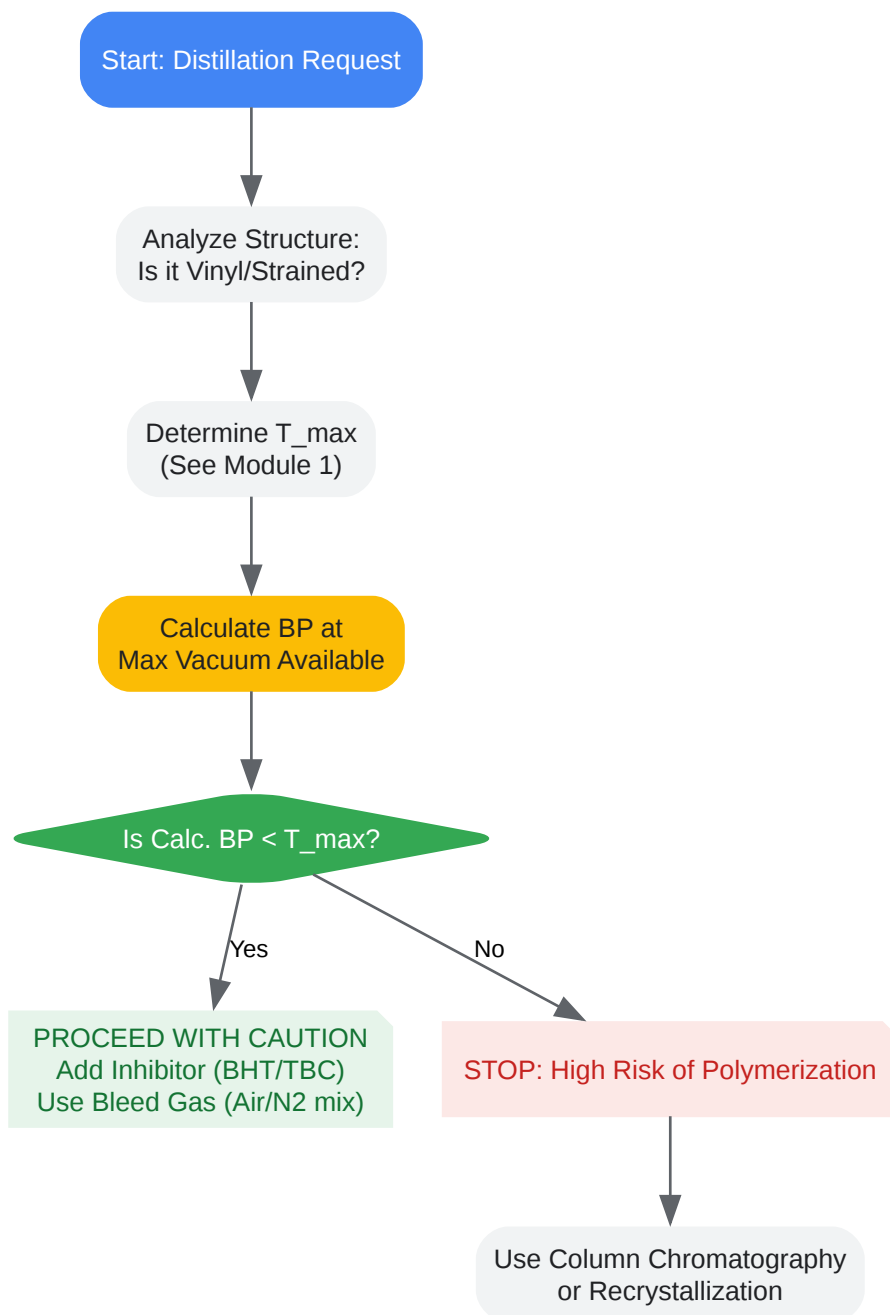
Start: Distillation Request

Analyze Structure: Is it Vinyl/Strained?

Determine T_max (See Module 1)

Calculate BP at Max Vacuum Available

Is Calc. BP < T_max?

Yes

No

PROCEED WITH CAUTION
Add Inhibitor (BHT/TBC)
Use Bleed Gas (Air/N2 mix)

STOP: High Risk of Polymerization

Use Column Chromatography or Recrystallization